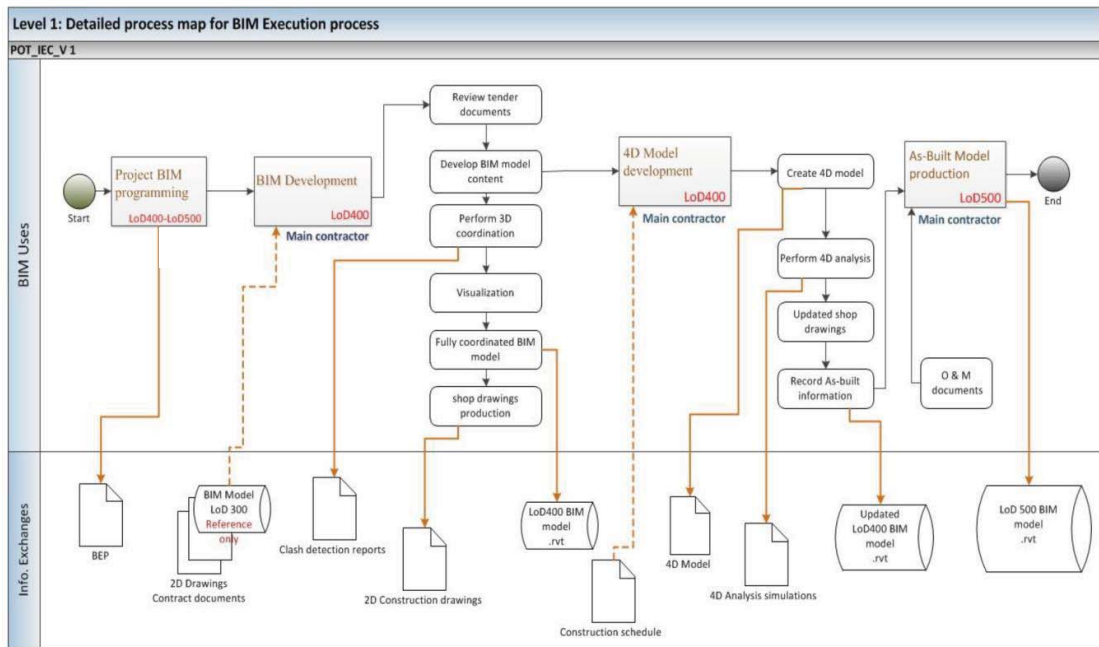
Level 1: Detailed process map for BIM Execution process

POT_IEC_V 1

BIM Uses

Start

Project BIM programming
LoD400-LoD500

BIM Development
LoD400
Main contractor

Review tender documents

Develop BIM model content

Perform 3D coordination

Visualization

Fully coordinated BIM model

shop drawings production

4D Model development
LoD400
Main contractor

Create 4D model

Perform 4D analysis

Updated shop drawings

Record As-built information

O & M documents

As-Built Model production
LoD500
Main contractor

End

Info. Exchanges

BEP

BIM Model LoD 300 Reference only

2D Drawings Contract documents

Clash detection reports

2D Construction drawings

LoD400 BIM model .rvt

Construction schedule

4D Model

4D Analysis simulations

Updated LoD400 BIM model .rvt

LoD 500 BIM model .rvt